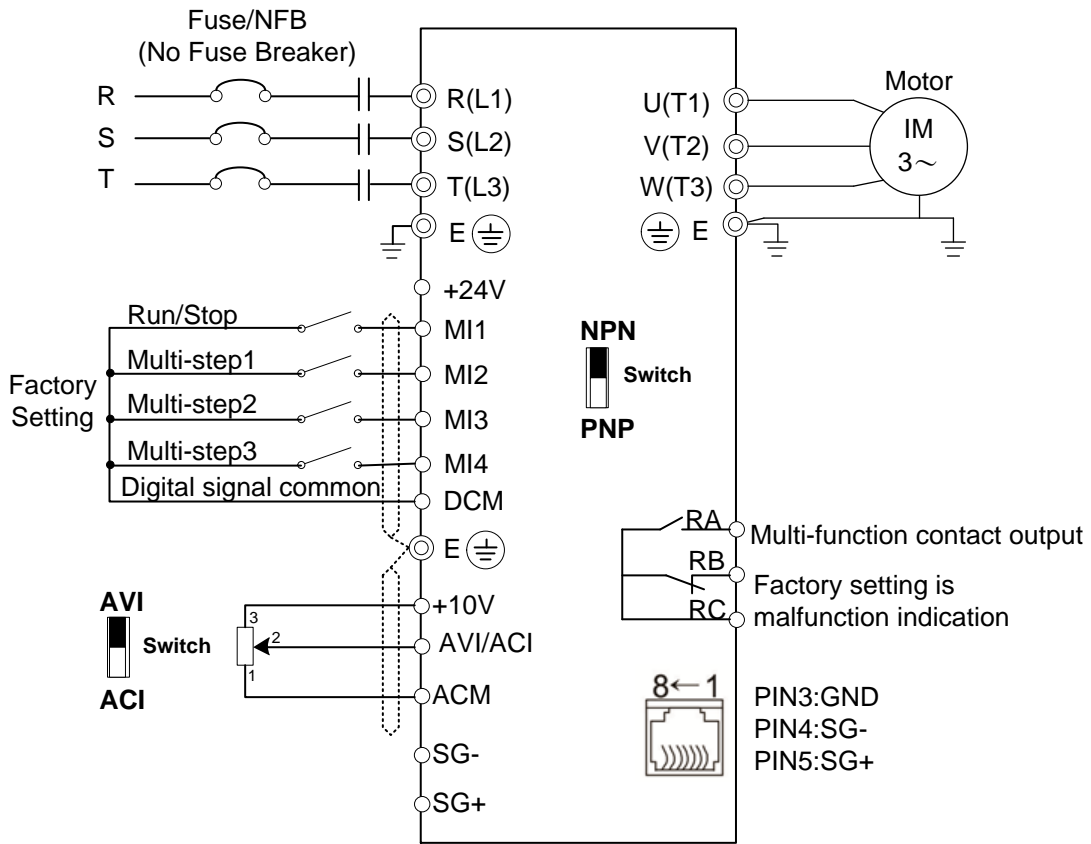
Fuse/NFB
(No Fuse Breaker)

R
S
T

R(L1)
S(L2)
T(L3)
E

U(T1)
V(T2)
W(T3)
E

Motor
IM
3～

+24V
Run/Stop
MI1
Multi-step1
MI2
Multi-step2
MI3
Multi-step3
MI4
Digital signal common
DCM

Factory Setting

NPN
Switch
PNP

E

RA
Multi-function contact output
RB
Factory setting is
RC
malfunction indication

AVI
Switch
ACI

3
2
1

+10V
AVI/ACI
ACM
SG-
SG+

8←1
PIN3:GND
PIN4:SG-
PIN5:SG+